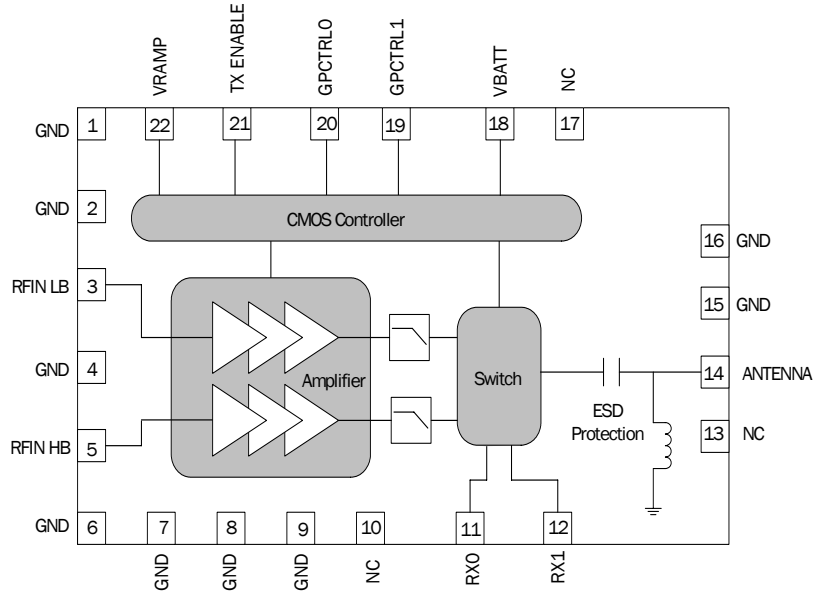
VRAMP
TX ENABLE
GPCTRL0
GPCTRL1
VBATT
NC

22
21
20
19
18
17

GND 1
GND 2
RFIN LB 3
GND 4
RFIN HB 5
GND 6

CMOS Controller

Amplifier

Switch

ESD Protection

16 GND
15 GND
14 ANTENNA
13 NC

7
8
9
10
11
12

GND
GND
GND
NC
RX0
RX1